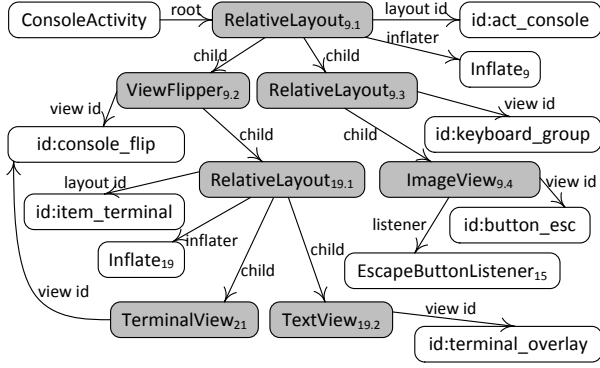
ConsoleActivity
root
RelativeLayout$_{9.1}$
layout id
id:act_console
inflater
Inflate$_{9}$
child
child
ViewFlipper$_{9.2}$
RelativeLayout$_{9.3}$
view id
view id
id:keyboard_group
id:console_flip
child
child
layout id
RelativeLayout$_{19.1}$
ImageView$_{9.4}$
view id
id:item_terminal
id:button_esc
inflater
listener
Inflate$_{19}$
child
child
EscapeButtonListener$_{15}$
view id
TerminalView$_{21}$
TextView$_{19.2}$
view id
id:terminal_overlay